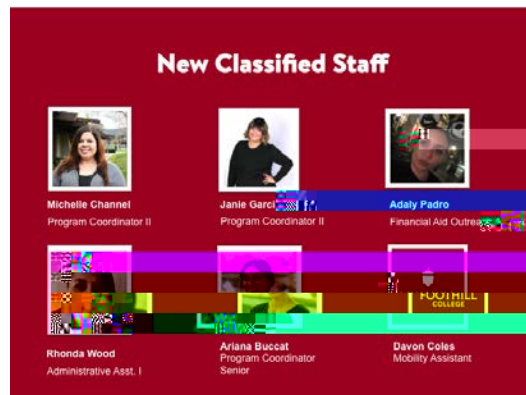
New Classified Staff

Michelle Channel
Program Coordinator II

Janie Garc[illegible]
Program Coordinator II

Adaly Padro
Financial Aid Outrea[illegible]

FOOTHILL COLLEGE

Rhonda Wood
Administrative Asst. I

Ariana Buccat
Program Coordinator Senior

Davon Coles
Mobility Assistant